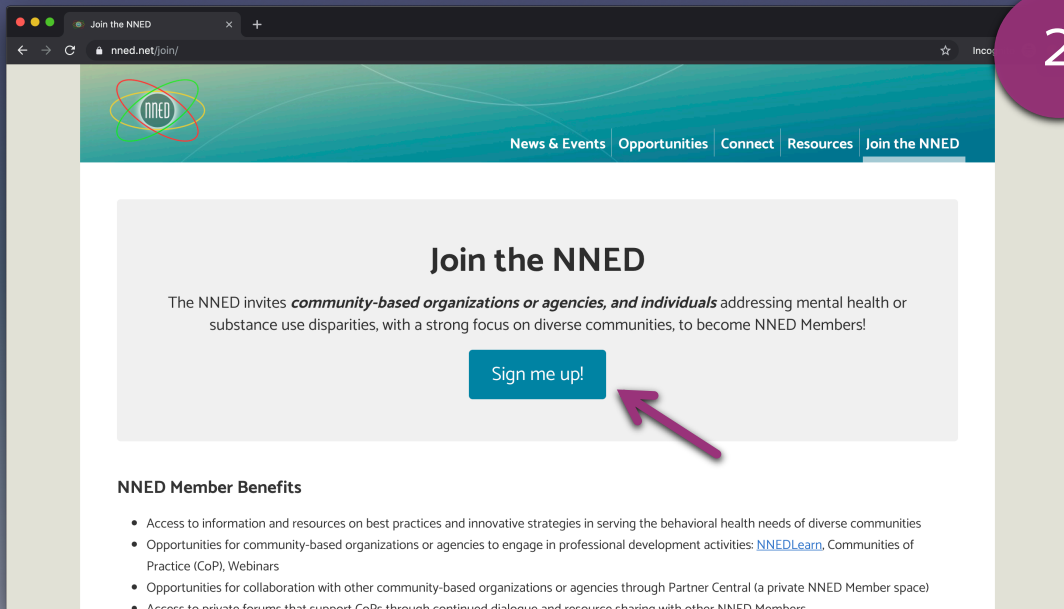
Join the NNED

nned.net/join/

Inco

2

NNED

News & Events | Opportunities | Connect | Resources | Join the NNED

Join the NNED

The NNED invites ***community-based organizations or agencies, and individuals*** addressing mental health or substance use disparities, with a strong focus on diverse communities, to become NNED Members!

Sign me up!

NNED Member Benefits

- Access to information and resources on best practices and innovative strategies in serving the behavioral health needs of diverse communities
- Opportunities for community-based organizations or agencies to engage in professional development activities: NNEDLearn, Communities of Practice (CoP), Webinars
- Opportunities for collaboration with other community-based organizations or agencies through Partner Central (a private NNED Member space)
- Access to private forums that support CoPs through continued dialogue and resource sharing with other NNED Members